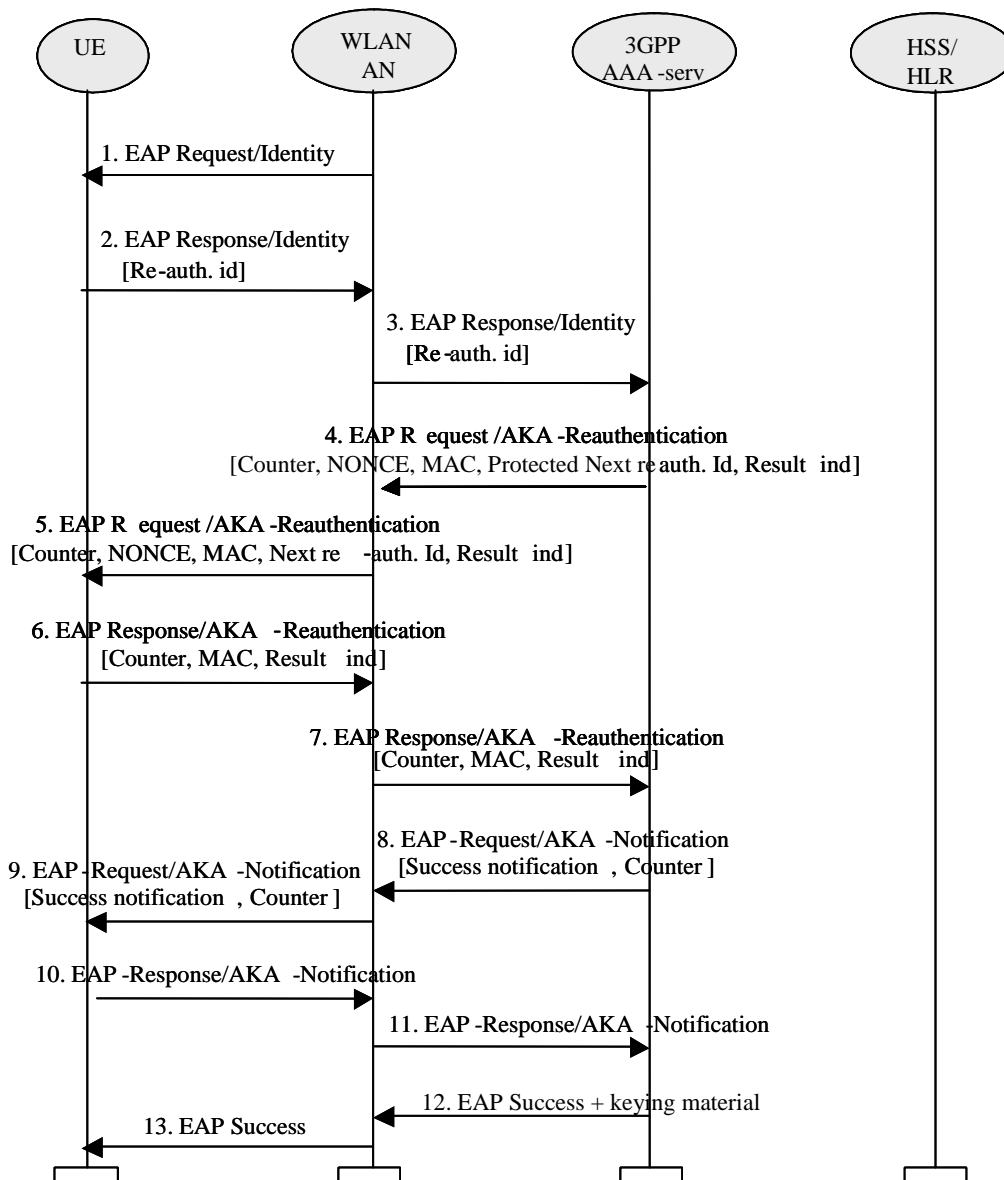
UE

WLAN AN

3GPP AAA -serv

HSS/ HLR

1. EAP Request/Identity

2. EAP Response/Identity [Re-auth. id]

3. EAP Response/Identity [Re-auth. id]

4. EAP R equest /AKA -Reauthentication [Counter, NONCE, MAC, Protected Next re auth. Id, Result ind]

5. EAP R equest /AKA -Reauthentication [Counter, NONCE, MAC, Next re -auth. Id, Result ind]

6. EAP Response/AKA -Reauthentication [Counter, MAC, Result ind]

7. EAP Response/AKA -Reauthentication [Counter, MAC, Result ind]

8. EAP -Request/AKA -Notification [Success notification , Counter ]

9. EAP -Request/AKA -Notification [Success notification , Counter ]

10. EAP -Response/AKA -Notification

11. EAP -Response/AKA -Notification

12. EAP Success + keying material

13. EAP Success